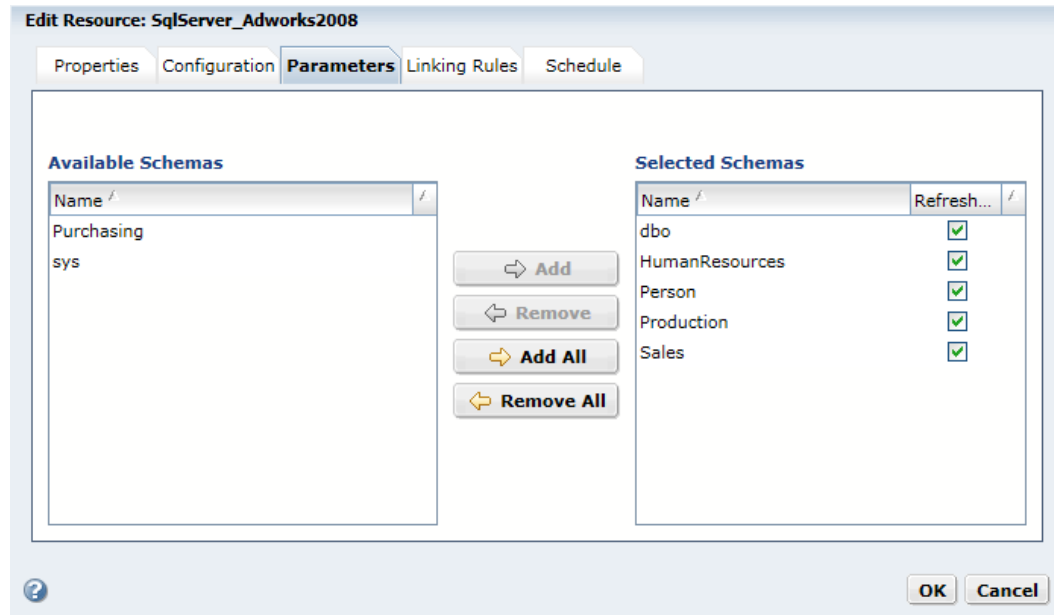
Edit Resource: SqlServer_Adworks2008

Properties | Configuration | Parameters | Linking Rules | Schedule

Available Schemas

| Name |
|---|
| Purchasing |
| sys |

Add
Remove
Add All
Remove All

Selected Schemas

| Name | Refresh... |
|---|---|
| dbo | ☑ |
| HumanResources | ☑ |
| Person | ☑ |
| Production | ☑ |
| Sales | ☑ |

OK Cancel